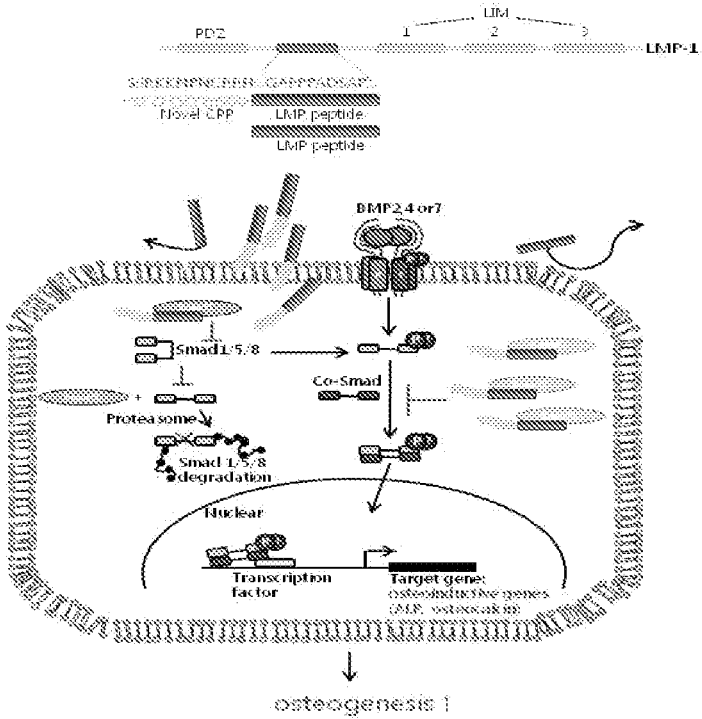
LIM

PDZ

1

2

3

LMP-1

SIRKKRNPNCRRR GAPPPADSAP

Novel CPP

LMP peptide

LMP peptide

BMP2,4 or7

Smad1/5/8

Co-Smad

Proteasome

Smad 1/5/8 degradation

Nuclear

Transcription factor

Target gene: osteoinductive genes (ALP, osteocalcin)

osteogenesis ↑